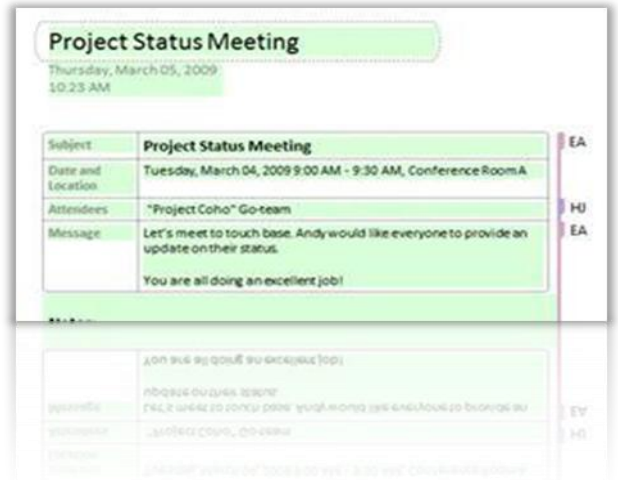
Project Status Meeting

Thursday, March 05, 2009
10:23 AM

| Subject | Project Status Meeting |
|---|---|
| Date and Location | Tuesday, March 04, 2009 9:00 AM - 9:30 AM, Conference Room A |
| Attendees | "Project Coho" Go-team |
| Message | Let's meet to touch base. Andy would like everyone to provide an update on their status.<br><br>You are all doing an excellent job! |

EA

HJ

EA

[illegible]